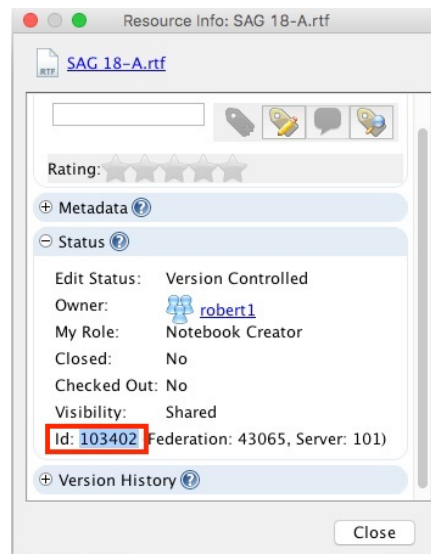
Resource Info: SAG 18-A.rtf

RTF SAG 18-A.rtf

Rating:

⊕ Metadata

⊖ Status

Edit Status: Version Controlled
Owner: robert1
My Role: Notebook Creator
Closed: No
Checked Out: No
Visibility: Shared
Id: 103402 Federation: 43065, Server: 101)

⊕ Version History

Close